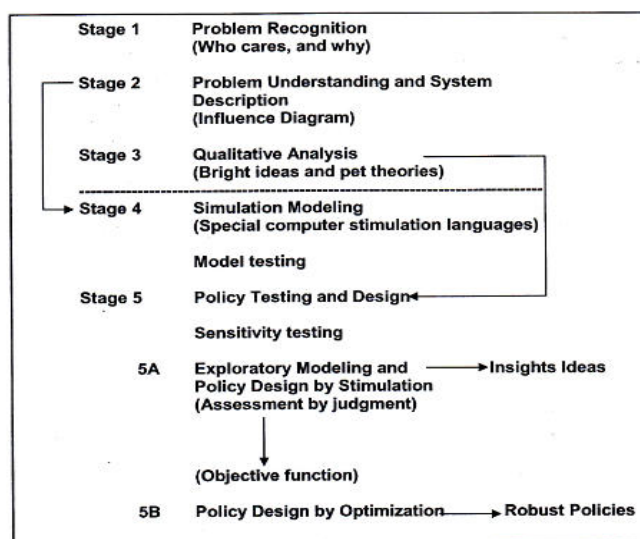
Stage 1 Problem Recognition
(Who cares, and why)

Stage 2 Problem Understanding and System Description
(Influence Diagram)

Stage 3 Qualitative Analysis
(Bright ideas and pet theories)

Stage 4 Simulation Modeling
(Special computer stimulation languages)

Model testing

Stage 5 Policy Testing and Design

Sensitivity testing

5A Exploratory Modeling and Policy Design by Stimulation
(Assessment by judgment)

Insights Ideas

(Objective function)

5B Policy Design by Optimization

Robust Policies